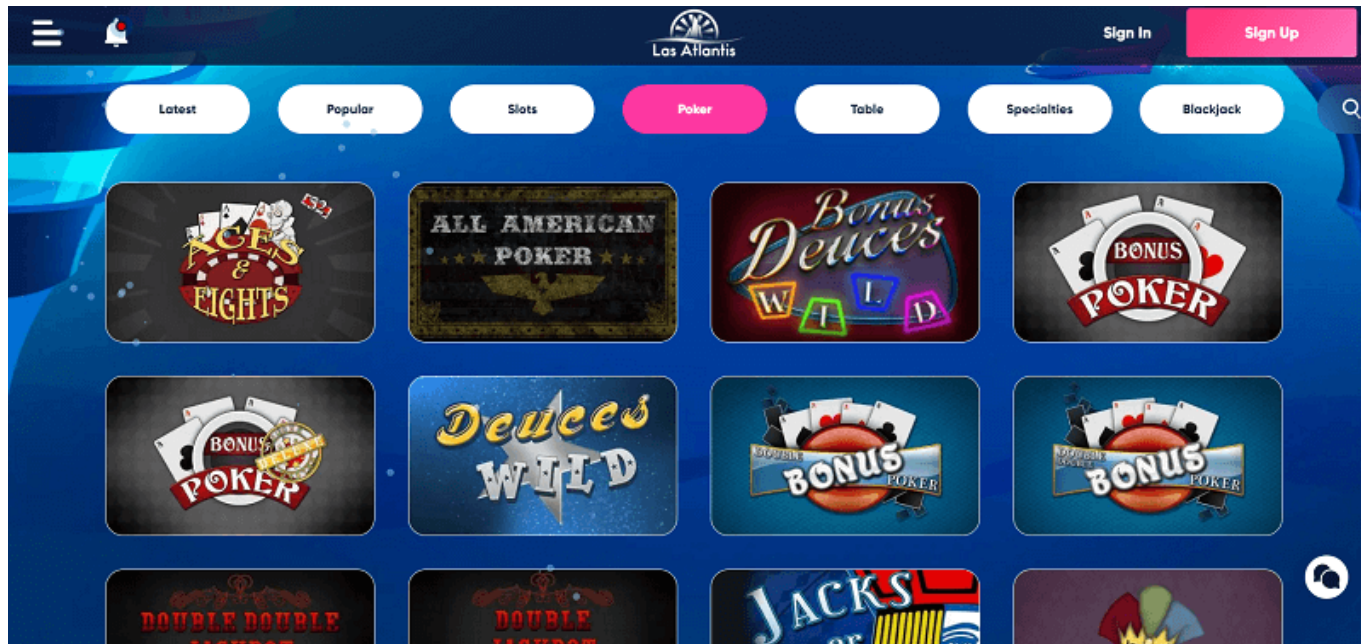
Las Atlantis

Sign In

Sign Up

Latest

Popular

Slots

Poker

Table

Specialties

Blackjack

$24

ACES & EIGHTS

ALL AMERICAN POKER

Bonus Deuces WILD

BONUS POKER

BONUS POKER

Deuces WILD

DOUBLE BONUS POKER

DOUBLE DOUBLE BONUS POKER

DOUBLE DOUBLE JACKPOT

DOUBLE JACKPOT

JACKS OR